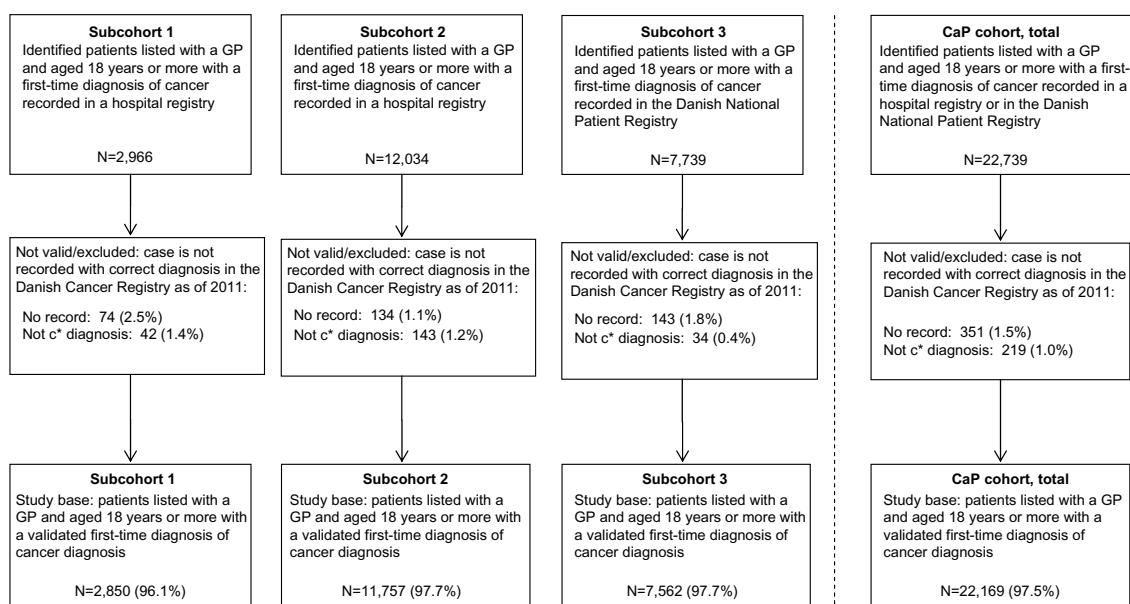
Subcohort 1
Identified patients listed with a GP and aged 18 years or more with a first-time diagnosis of cancer recorded in a hospital registry

N=2,966

Not valid/excluded: case is not recorded with correct diagnosis in the Danish Cancer Registry as of 2011:

No record: 74 (2.5%)
Not c* diagnosis: 42 (1.4%)

Subcohort 1
Study base: patients listed with a GP and aged 18 years or more with a validated first-time diagnosis of cancer diagnosis

N=2,850 (96.1%)

Subcohort 2
Identified patients listed with a GP and aged 18 years or more with a first-time diagnosis of cancer recorded in a hospital registry

N=12,034

Not valid/excluded: case is not recorded with correct diagnosis in the Danish Cancer Registry as of 2011:

No record: 134 (1.1%)
Not c* diagnosis: 143 (1.2%)

Subcohort 2
Study base: patients listed with a GP and aged 18 years or more with a validated first-time diagnosis of cancer diagnosis

N=11,757 (97.7%)

Subcohort 3
Identified patients listed with a GP and aged 18 years or more with a first-time diagnosis of cancer recorded in the Danish National Patient Registry

N=7,739

Not valid/excluded: case is not recorded with correct diagnosis in the Danish Cancer Registry as of 2011:

No record: 143 (1.8%)
Not c* diagnosis: 34 (0.4%)

Subcohort 3
Study base: patients listed with a GP and aged 18 years or more with a validated first-time diagnosis of cancer diagnosis

N=7,562 (97.7%)

CaP cohort, total
Identified patients listed with a GP and aged 18 years or more with a first-time diagnosis of cancer recorded in a hospital registry or in the Danish National Patient Registry

N=22,739

Not valid/excluded: case is not recorded with correct diagnosis in the Danish Cancer Registry as of 2011:

No record: 351 (1.5%)
Not c* diagnosis: 219 (1.0%)

CaP cohort, total
Study base: patients listed with a GP and aged 18 years or more with a validated first-time diagnosis of cancer diagnosis

N=22,169 (97.5%)